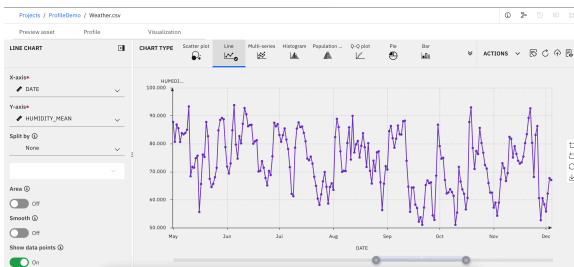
Projects / ProfileDemo / Weather.csv

Preview asset
Profile
Visualization

LINE CHART

X-axis*
DATE

Y-axis*
HUMIDITY_MEAN

Split by
None

Area
Off

Smooth
Off

Show data points
On

CHART TYPE
Scatter plot
Line
Multi-series
Histogram
Population ...
Q-Q plot
Pie
Bar

ACTIONS

HUMIDI...
100.000
90.000
80.000
70.000
60.000
50.000
May
Jun
Jul
Aug
Sep
Oct
Nov
Dec
DATE